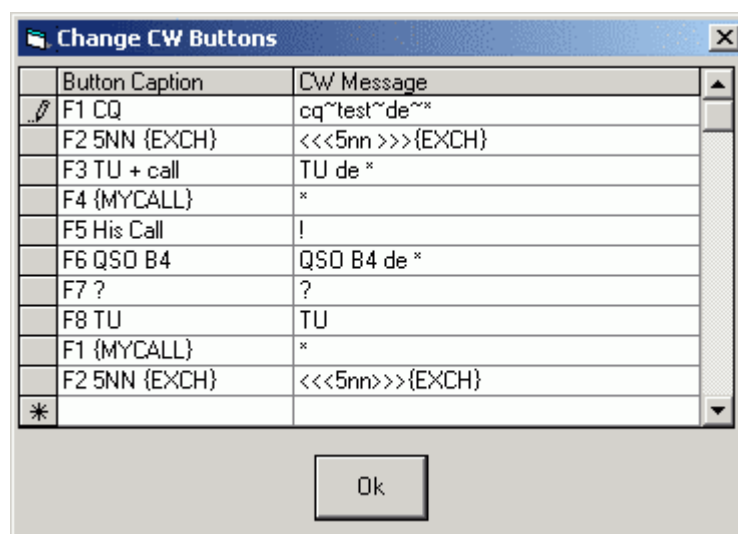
Change CW Buttons

| Button Caption | CW Message |
|---|---|
| F1 CQ | cq~test~de~* |
| F2 5NN {EXCH} | <<<5nn >>>{EXCH} |
| F3 TU + call | TU de * |
| F4 {MYCALL} | * |
| F5 His Call | ! |
| F6 QSO B4 | QSO B4 de * |
| F7 ? | ? |
| F8 TU | TU |
| F1 {MYCALL} | * |
| F2 5NN {EXCH} | <<<5nn>>>{EXCH} |
| | |

Ok